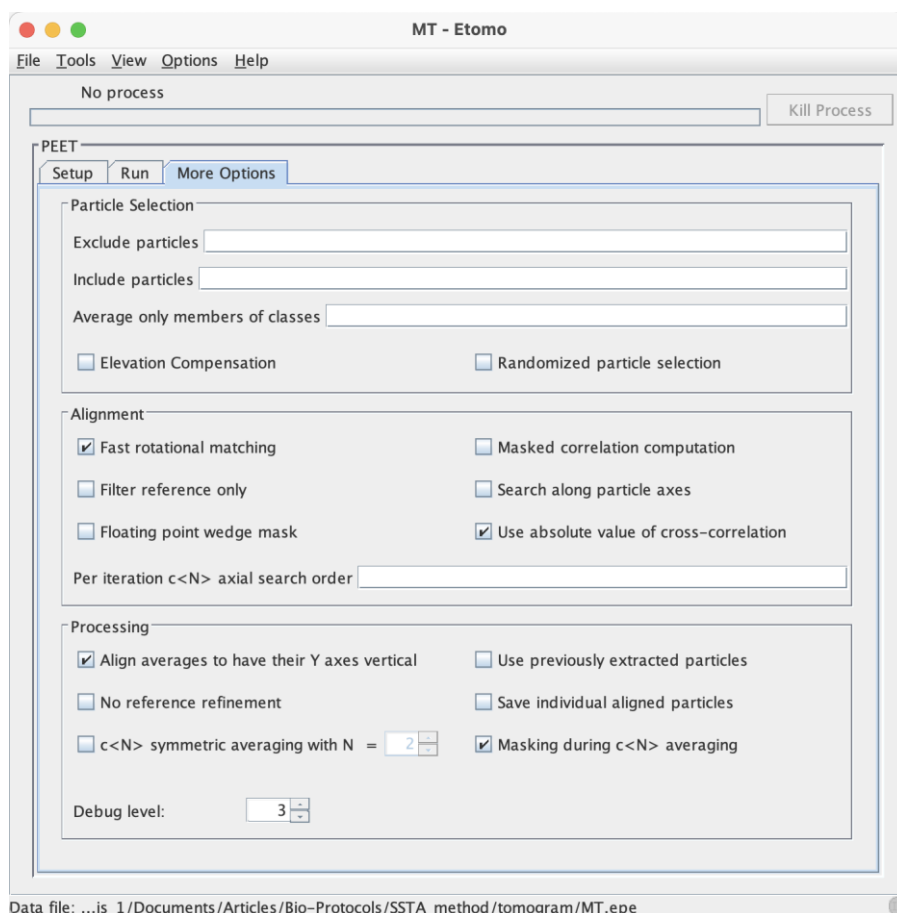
MT - Etomo

File Tools View Options Help

No process

Kill Process

PEET

Setup Run More Options

Particle Selection

Exclude particles

Include particles

Average only members of classes

Elevation Compensation

Randomized particle selection

Alignment

Fast rotational matching

Masked correlation computation

Filter reference only

Search along particle axes

Floating point wedge mask

Use absolute value of cross-correlation

Per iteration c<N> axial search order

Processing

Align averages to have their Y axes vertical

Use previously extracted particles

No reference refinement

Save individual aligned particles

c<N> symmetric averaging with N = 2

Masking during c<N> averaging

Debug level: 3

Data file: ...is 1/Documents/Articles/Bio-Protocols/SSTA method/tomogram/MT.epe